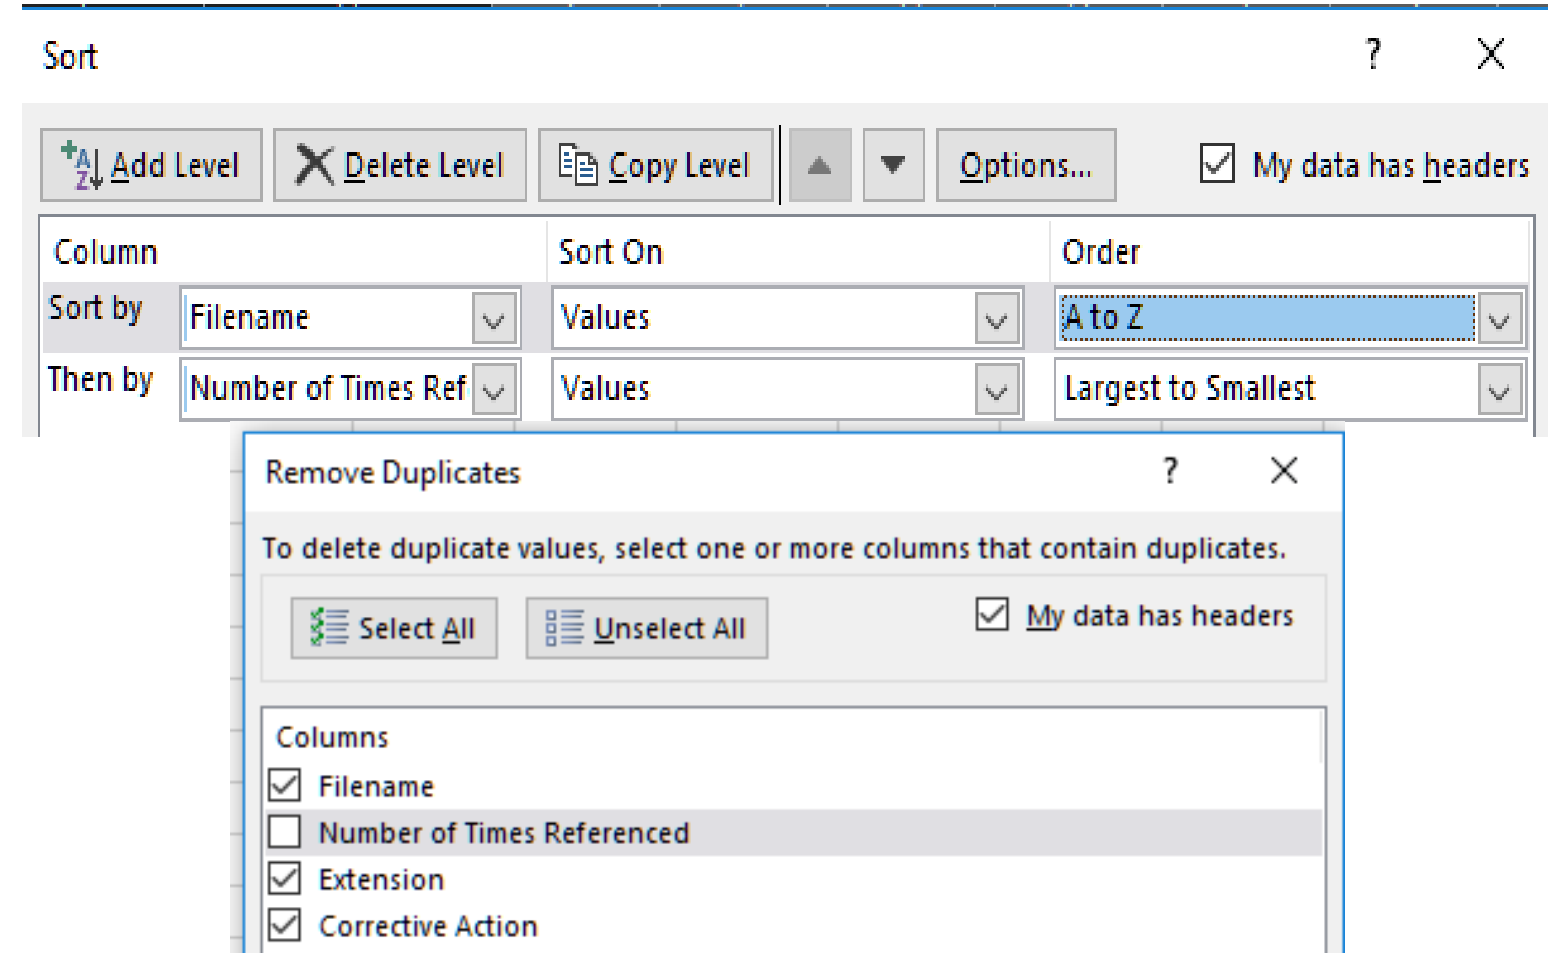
Sort
?
Add Level
Delete Level
Copy Level
Options...
My data has headers

| Column | | Sort On | Order |
|---|---|---|---|
| Sort by | Filename | Values | A to Z |
| Then by | Number of Times Ref | Values | Largest to Smallest |

Remove Duplicates
?
To delete duplicate values, select one or more columns that contain duplicates.
Select All
Unselect All
My data has headers
Columns
Filename
Number of Times Referenced
Extension
Corrective Action